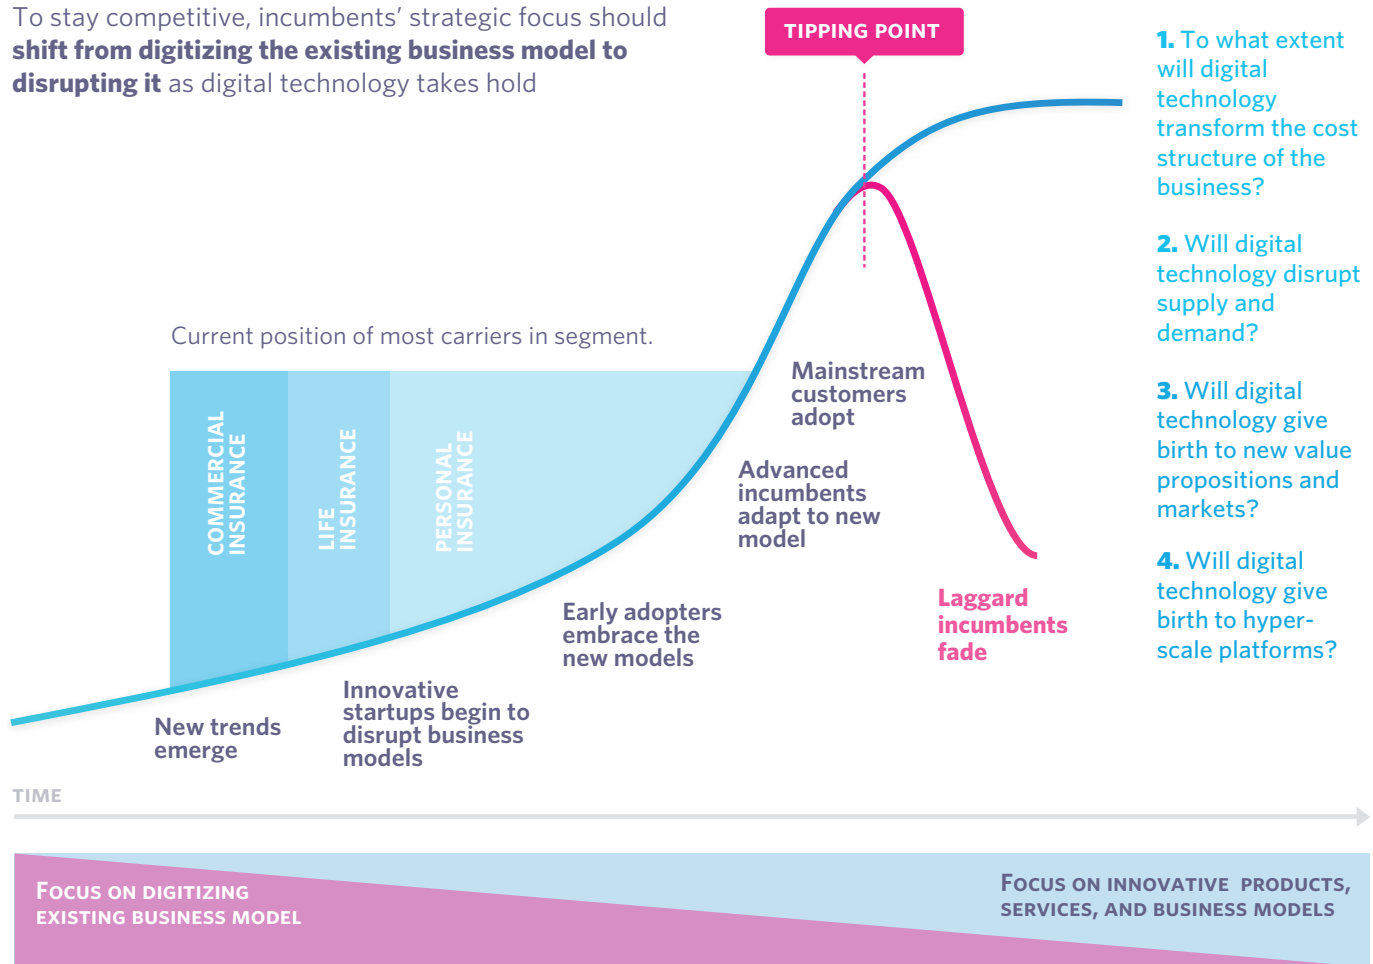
To stay competitive, incumbents' strategic focus should **shift from digitizing the existing business model to disrupting it** as digital technology takes hold

TIPPING POINT

1. To what extent will digital technology transform the cost structure of the business?

2. Will digital technology disrupt supply and demand?

3. Will digital technology give birth to new value propositions and markets?

4. Will digital technology give birth to hyper-scale platforms?

Current position of most carriers in segment.

COMMERCIAL INSURANCE

LIFE INSURANCE

PERSONAL INSURANCE

Mainstream customers adopt

Advanced incumbents adapt to new model

Laggard incumbents fade

Early adopters embrace the new models

Innovative startups begin to disrupt business models

New trends emerge

TIME

FOCUS ON DIGITIZING EXISTING BUSINESS MODEL

FOCUS ON INNOVATIVE PRODUCTS, SERVICES, AND BUSINESS MODELS